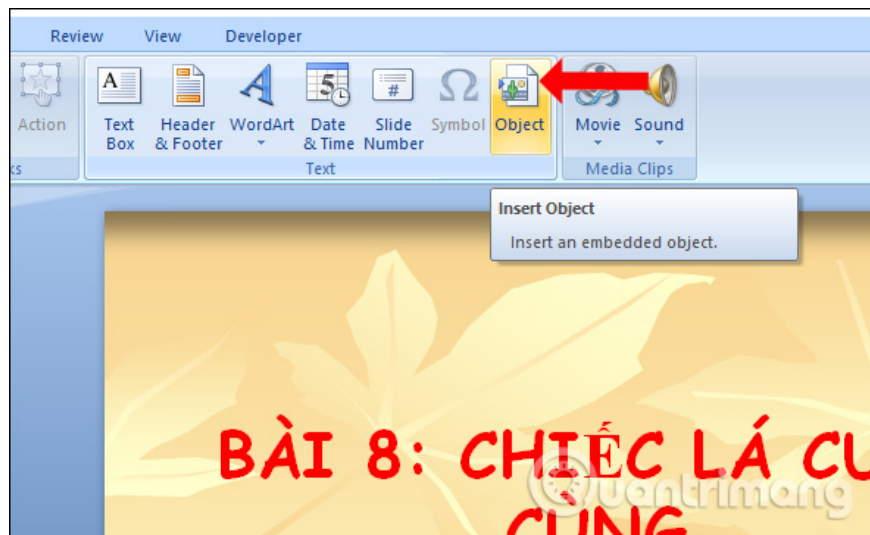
Review View Developer

Action

ks

Text Box

Header & Footer

WordArt

Date & Time

Slide Number

Symbol

Object

Text

Movie

Sound

Media Clips

Insert Object

Insert an embedded object.

BÀI 8: CHIẾC LÁ CU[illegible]

CUNG

Quantrimang